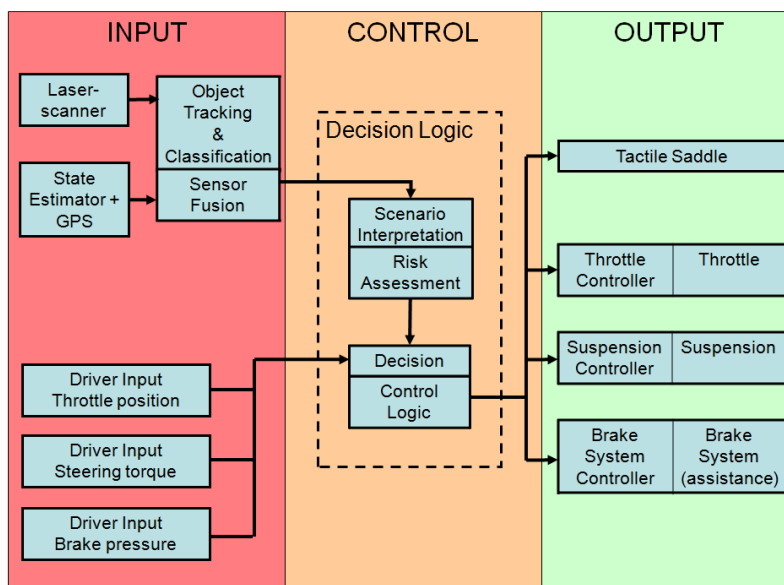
INPUT

CONTROL

OUTPUT

Laser-scanner

Object Tracking & Classification

Sensor Fusion

State Estimator + GPS

Decision Logic

Scenario Interpretation

Risk Assessment

Decision

Control Logic

Driver Input Throttle position

Driver Input Steering torque

Driver Input Brake pressure

Tactile Saddle

Throttle Controller

Throttle

Suspension Controller

Suspension

Brake System Controller

Brake System (assistance)